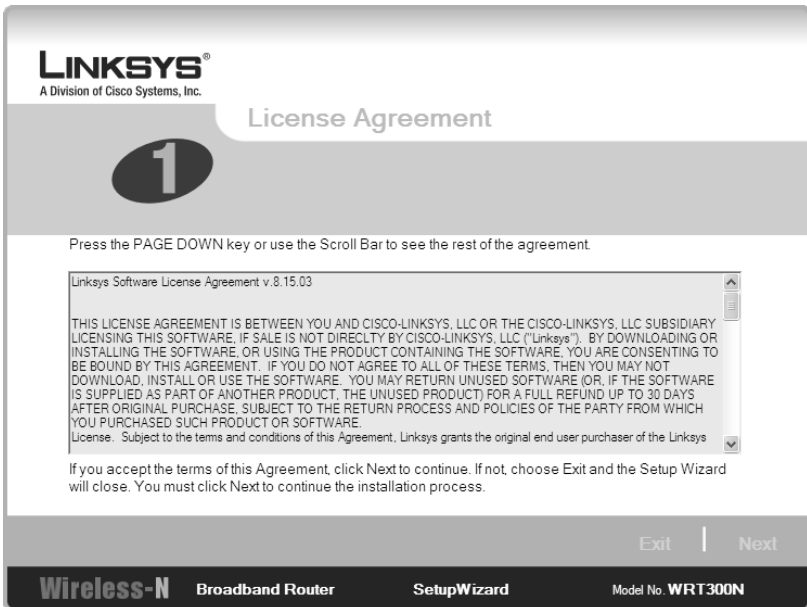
LINKSYS®
A Division of Cisco Systems, Inc.

License Agreement

1

Press the PAGE DOWN key or use the Scroll Bar to see the rest of the agreement.

Linksys Software License Agreement v.8.15.03

THIS LICENSE AGREEMENT IS BETWEEN YOU AND CISCO-LINKSYS, LLC OR THE CISCO-LINKSYS, LLC SUBSIDIARY LICENSING THIS SOFTWARE, IF SALE IS NOT DIRECLTY BY CISCO-LINKSYS, LLC ("Linksys"). BY DOWNLOADING OR INSTALLING THE SOFTWARE, OR USING THE PRODUCT CONTAINING THE SOFTWARE, YOU ARE CONSENTING TO BE BOUND BY THIS AGREEMENT. IF YOU DO NOT AGREE TO ALL OF THESE TERMS, THEN YOU MAY NOT DOWNLOAD, INSTALL OR USE THE SOFTWARE. YOU MAY RETURN UNUSED SOFTWARE (OR, IF THE SOFTWARE IS SUPPLIED AS PART OF ANOTHER PRODUCT, THE UNUSED PRODUCT) FOR A FULL REFUND UP TO 30 DAYS AFTER ORIGINAL PURCHASE, SUBJECT TO THE RETURN PROCESS AND POLICIES OF THE PARTY FROM WHICH YOU PURCHASED SUCH PRODUCT OR SOFTWARE.
License. Subject to the terms and conditions of this Agreement, Linksys grants the original end user purchaser of the Linksys

If you accept the terms of this Agreement, click Next to continue. If not, choose Exit and the Setup Wizard will close. You must click Next to continue the installation process.

Exit | Next

Wireless-N Broadband Router SetupWizard Model No. WRT300N